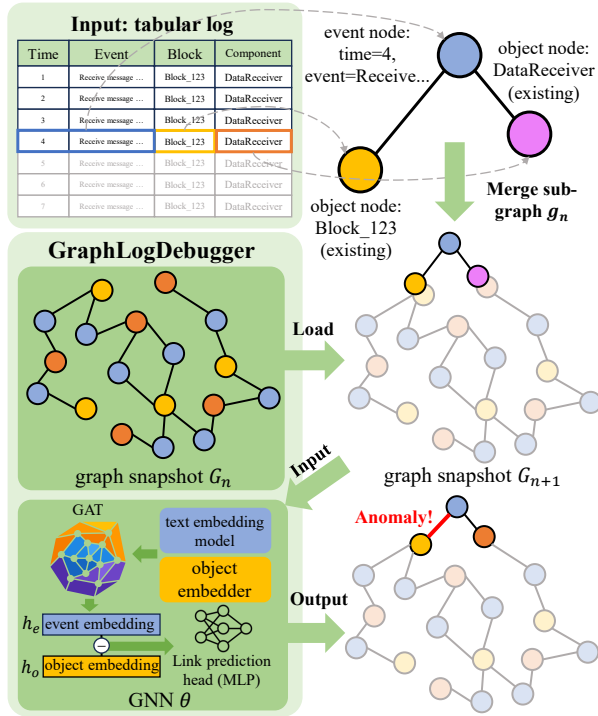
Input: tabular log

| Time | Event | Block | Component |
|---|---|---|---|
| 1 | Receive message ... | Block_123 | DataReceiver |
| 2 | Receive message ... | Block_123 | DataReceiver |
| 3 | Receive message ... | Block_123 | DataReceiver |
| 4 | Receive message ... | Block_123 | DataReceiver |
| 5 | Receive message ... | Block_123 | DataReceiver |
| 6 | Receive message ... | Block_123 | DataReceiver |
| 7 | Receive message ... | Block_123 | DataReceiver |

event node: time=4, event=Receive...

object node: DataReceiver (existing)

object node: Block_123 (existing)

Merge sub-graph $g_n$

GraphLogDebugger

Load

graph snapshot $G_n$

graph snapshot $G_{n+1}$

Input

GAT

text embedding model

object embedder

$h_e$ event embedding

$h_o$ object embedding

Link prediction head (MLP)

GNN $\theta$

Output

Anomaly!